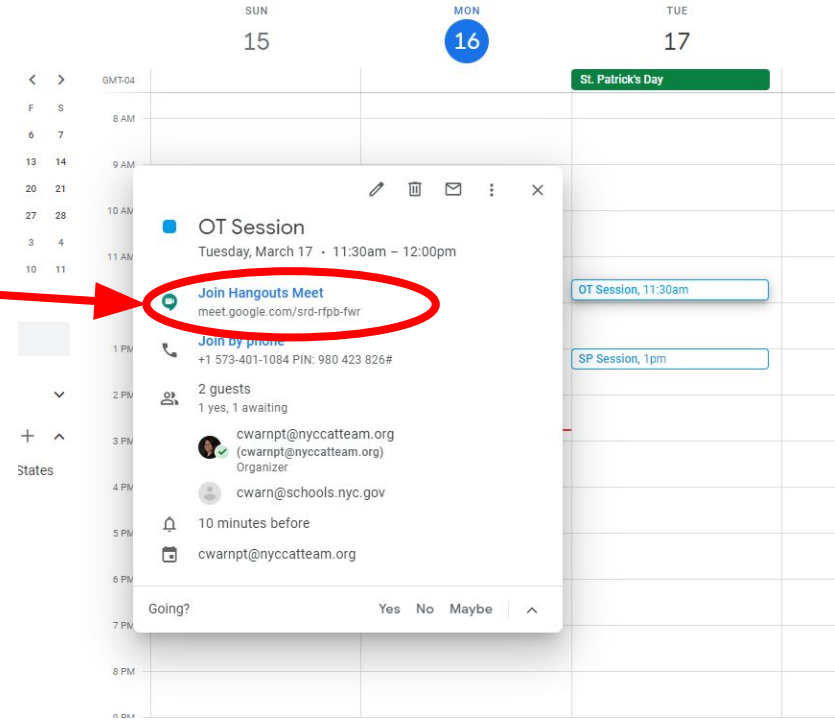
SUN 15
MON 16
TUE 17

GMT-04
St. Patrick's Day

F S
6 7
13 14
20 21
27 28
3 4
10 11

8 AM
9 AM
10 AM
11 AM
1 PM
2 PM
3 PM
4 PM
5 PM
6 PM
7 PM
8 PM

States

OT Session
Tuesday, March 17 · 11:30am – 12:00pm

Join Hangouts Meet
meet.google.com/srd-rfpb-fwr

Join by phone
+1 573-401-1084 PIN: 980 423 826#

2 guests
1 yes, 1 awaiting

cwarnpt@nyccatteam.org
(cwarnpt@nyccatteam.org)
Organizer

cwarn@schools.nyc.gov

10 minutes before

cwarnpt@nyccatteam.org

Going? Yes No Maybe

OT Session, 11:30am
SP Session, 1pm